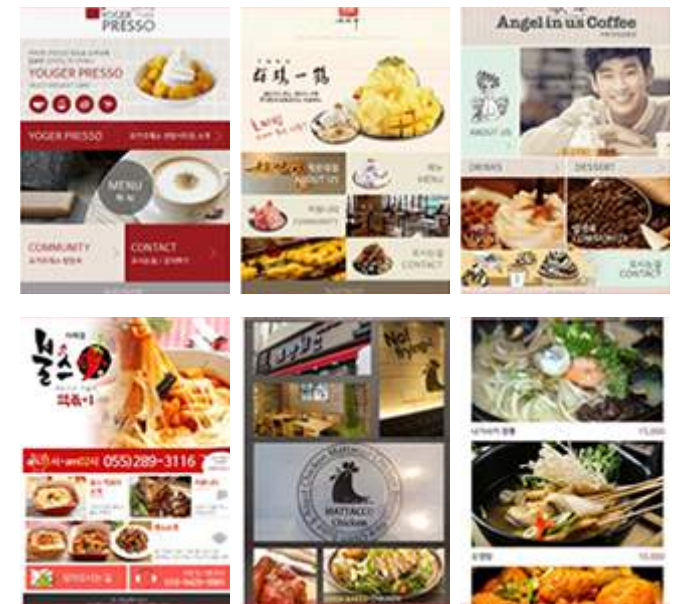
YOGER PRESSO

YOUGER PRESSO

YOGER PRESSO

MENU

COMMUNITY

CONTACT

雪踏一鶴

ABOUT US

MENU

COMMUNITY

CONTACT

Angel in us Coffee

ABOUT US

DRINKS

DESSERT

CONTACT

불스

(055)289-3116

Nol Nyangi

MATTACCO Chicken

15,000

10,000